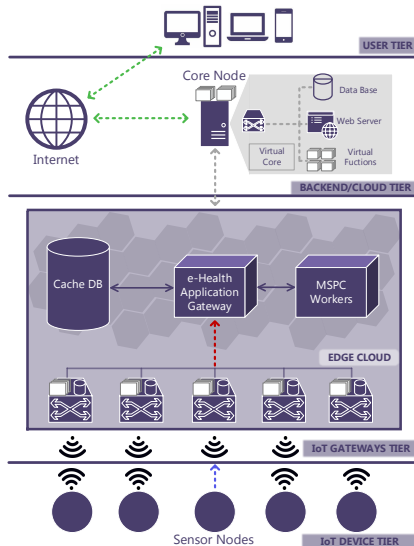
USER TIER

Core Node

Data Base

Web Server

Virtual Core

Virtual Fuctions

Internet

BACKEND/CLOUD TIER

Cache DB

e-Health Application Gateway

MSPC Workers

EDGE CLOUD

IoT GATEWAYS TIER

Sensor Nodes

IoT DEVICE TIER